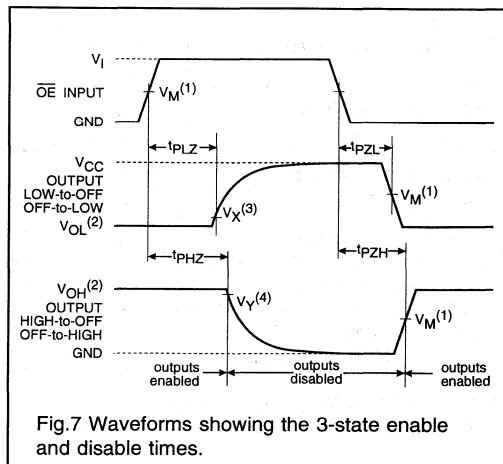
$V_I$

$\overline{OE}$ INPUT

$V_M^{(1)}$

GND

$t_{PLZ}$

$t_{PZL}$

$V_{CC}$

OUTPUT LOW-to-OFF OFF-to-LOW

$V_M^{(1)}$

$V_{OL}^{(2)}$

$V_X^{(3)}$

$t_{PHZ}$

$t_{PZH}$

$V_{OH}^{(2)}$

$V_Y^{(4)}$

OUTPUT HIGH-to-OFF OFF-to-HIGH

$V_M^{(1)}$

GND

outputs enabled

outputs disabled

outputs enabled

Fig.7 Waveforms showing the 3-state enable and disable times.